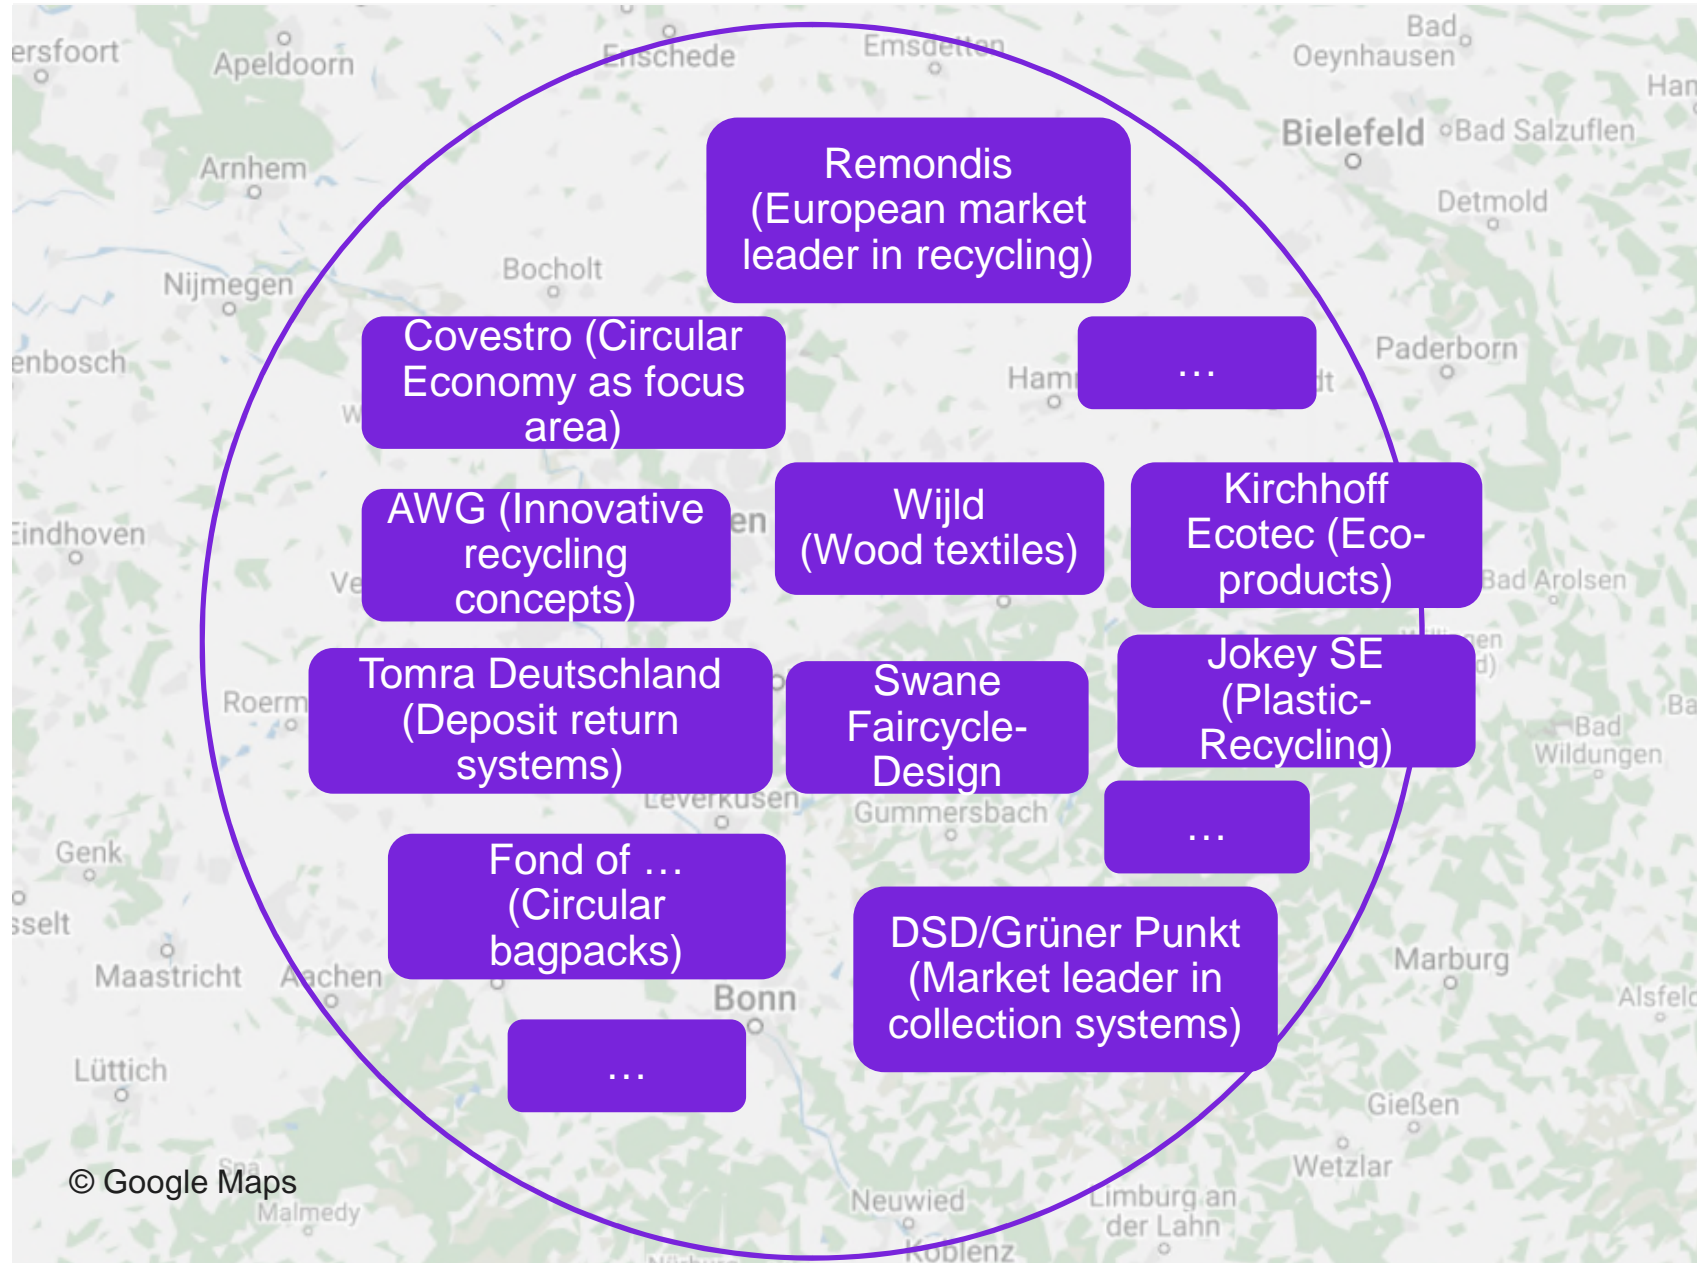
Remondis (European market leader in recycling)

Covestro (Circular Economy as focus area)

…

AWG (Innovative recycling concepts)

Wijld (Wood textiles)

Kirchhoff Ecotec (Eco-products)

Tomra Deutschland (Deposit return systems)

Swane Faircycle-Design

Jokey SE (Plastic-Recycling)

…

Fond of … (Circular bagpacks)

DSD/Grüner Punkt (Market leader in collection systems)

…

© Google Maps

ersfoort
Apeldoorn
Enschede
Emsdetten
Bad Oeynhausen
Bielefeld
Bad Salzuflen
Detmold
Arnhem
Nijmegen
Bocholt
enbosch
Hamm
Paderborn
Eindhoven
Bad Arolsen
Roerm
Bad Wildungen
Leverkusen
Gummersbach
Genk
sselt
Maastricht
Aachen
Bonn
Marburg
Alsfeld
Lüttich
Gießen
Wetzlar
Malmedy
Neuwied
Limburg an der Lahn
Koblenz